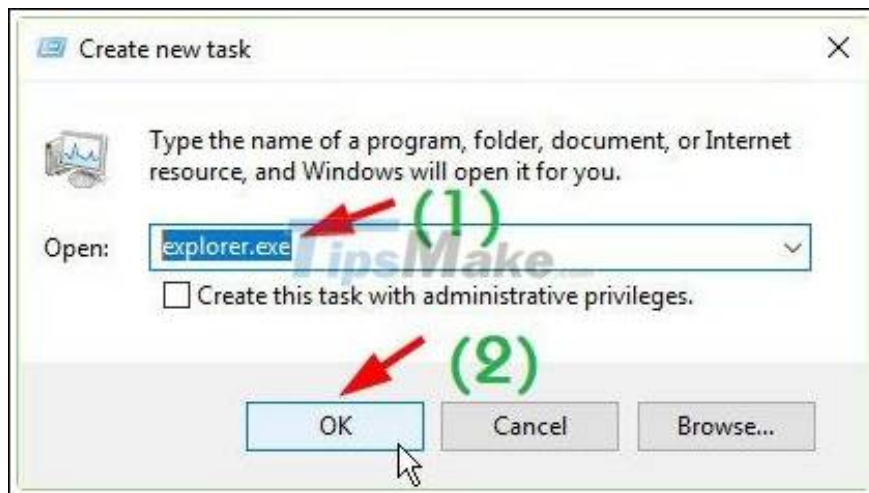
Create new task

×

Type the name of a program, folder, document, or Internet resource, and Windows will open it for you.

(1)

Open: explorer.exe

TipsMake

Create this task with administrative privileges.

(2)

OK

Cancel

Browse...